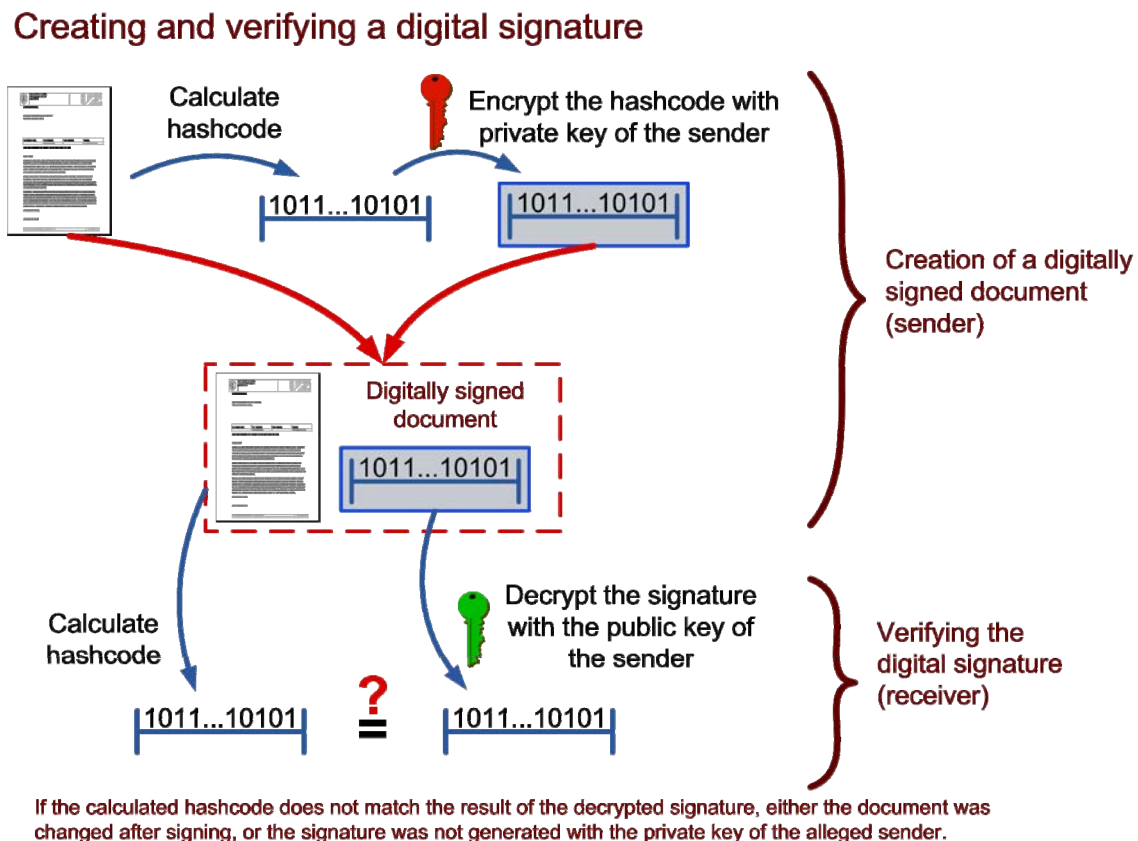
Creating and verifying a digital signature

Calculate hashcode

Encrypt the hashcode with private key of the sender

1011...10101

1011...10101

Creation of a digitally signed document (sender)

Digitally signed document

1011...10101

Calculate hashcode

Decrypt the signature with the public key of the sender

Verifying the digital signature (receiver)

1011...10101

?
=

1011...10101

If the calculated hashcode does not match the result of the decrypted signature, either the document was changed after signing, or the signature was not generated with the private key of the alleged sender.